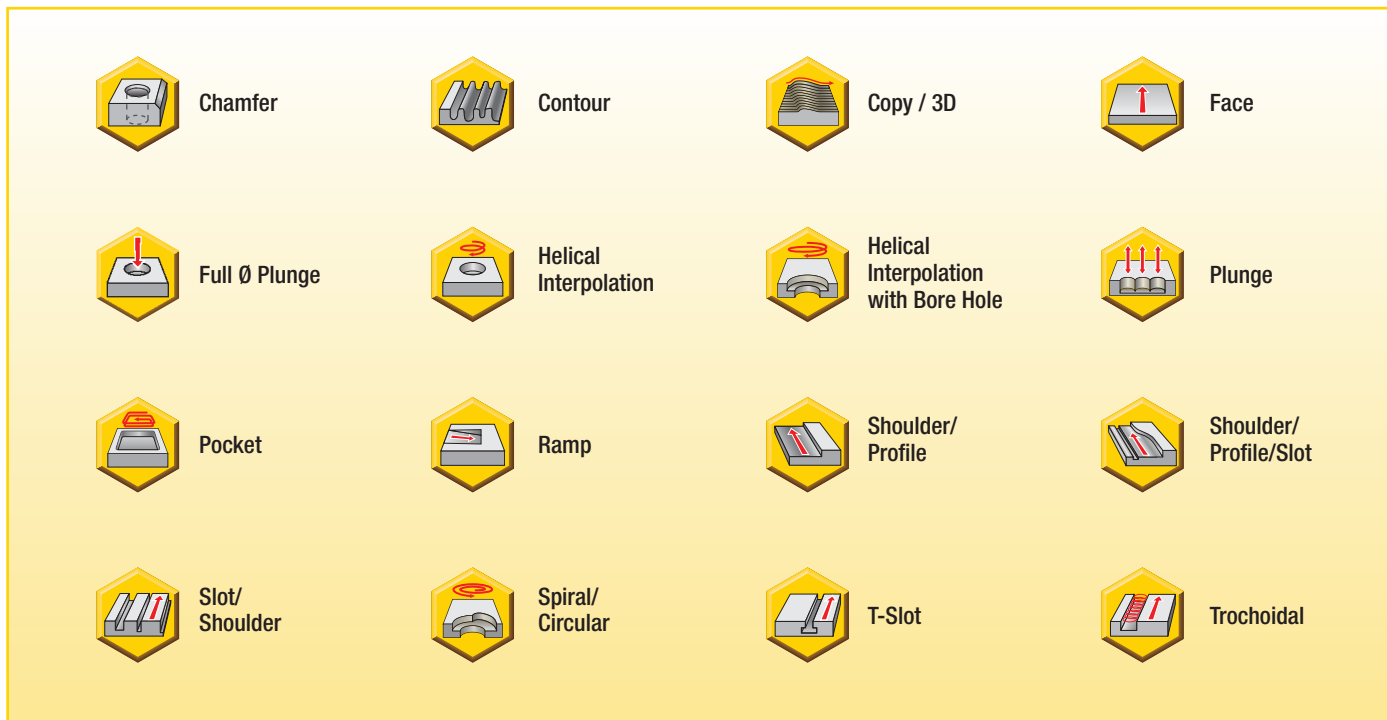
Chamfer

Contour

Copy / 3D

Face

Full Ø Plunge

Helical Interpolation

Helical Interpolation with Bore Hole

Plunge

Pocket

Ramp

Shoulder/ Profile

Shoulder/ Profile/Slot

Slot/ Shoulder

Spiral/ Circular

T-Slot

Trochoidal